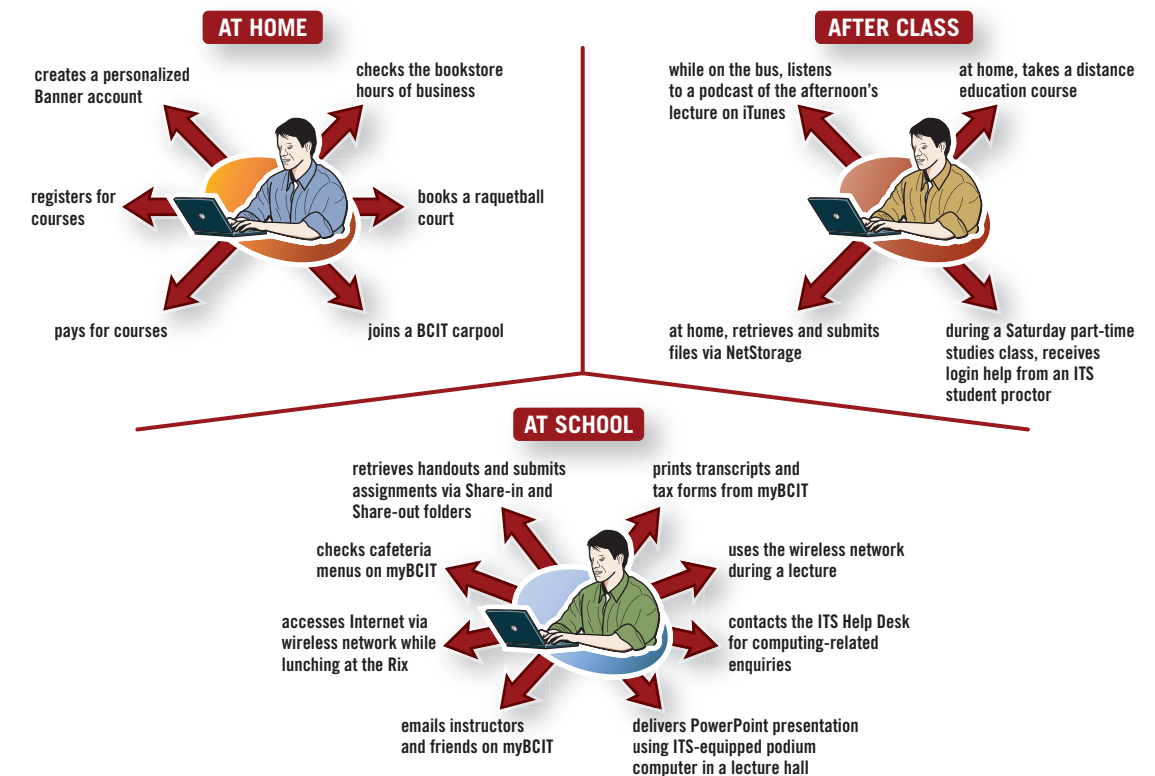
AT HOME

creates a personalized Banner account

checks the bookstore hours of business

registers for courses

books a raquetball court

pays for courses

joins a BCIT carpool

AFTER CLASS

while on the bus, listens to a podcast of the afternoon's lecture on iTunes

at home, takes a distance education course

at home, retrieves and submits files via NetStorage

during a Saturday part-time studies class, receives login help from an ITS student proctor

AT SCHOOL

retrieves handouts and submits assignments via Share-in and Share-out folders

prints transcripts and tax forms from myBCIT

checks cafeteria menus on myBCIT

uses the wireless network during a lecture

accesses Internet via wireless network while lunching at the Rix

contacts the ITS Help Desk for computing-related enquiries

emails instructors and friends on myBCIT

delivers PowerPoint presentation using ITS-equipped podium computer in a lecture hall